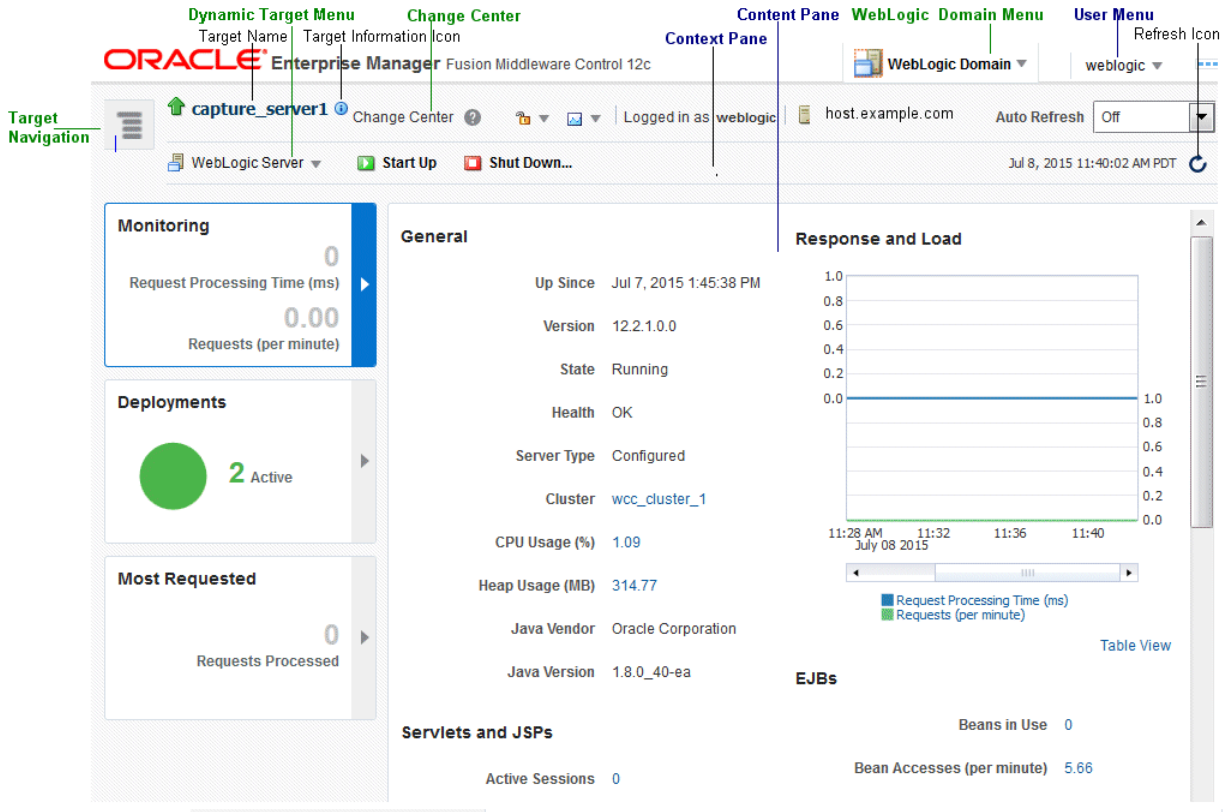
Dynamic Target Menu
Target Name
Target Information Icon
Change Center
Content Pane
WebLogic Domain Menu
User Menu
Refresh Icon
Context Pane
Target Navigation

ORACLE Enterprise Manager Fusion Middleware Control 12c
WebLogic Domain
weblogic

capture_server1
Change Center
Logged in as weblogic
host.example.com
Auto Refresh
Off
WebLogic Server
Start Up
Shut Down...
Jul 8, 2015 11:40:02 AM PDT

Monitoring
0
Request Processing Time (ms)
0.00
Requests (per minute)

Deployments
2 Active

Most Requested
0
Requests Processed

General

| | |
|---|---|
| Up Since | Jul 7, 2015 1:45:38 PM |
| Version | 12.2.1.0.0 |
| State | Running |
| Health | OK |
| Server Type | Configured |
| Cluster | wcc_cluster_1 |
| CPU Usage (%) | 1.09 |
| Heap Usage (MB) | 314.77 |
| Java Vendor | Oracle Corporation |
| Java Version | 1.8.0_40-ea |

Servlets and JSPs
Active Sessions 0

Response and Load
1.0
0.8
0.6
0.4
0.2
0.0
1.0
0.8
0.6
0.4
0.2
0.0
11:28 AM July 08 2015
11:32
11:36
11:40
Request Processing Time (ms)
Requests (per minute)
Table View

EJBs
Beans in Use 0
Bean Accesses (per minute) 5.66